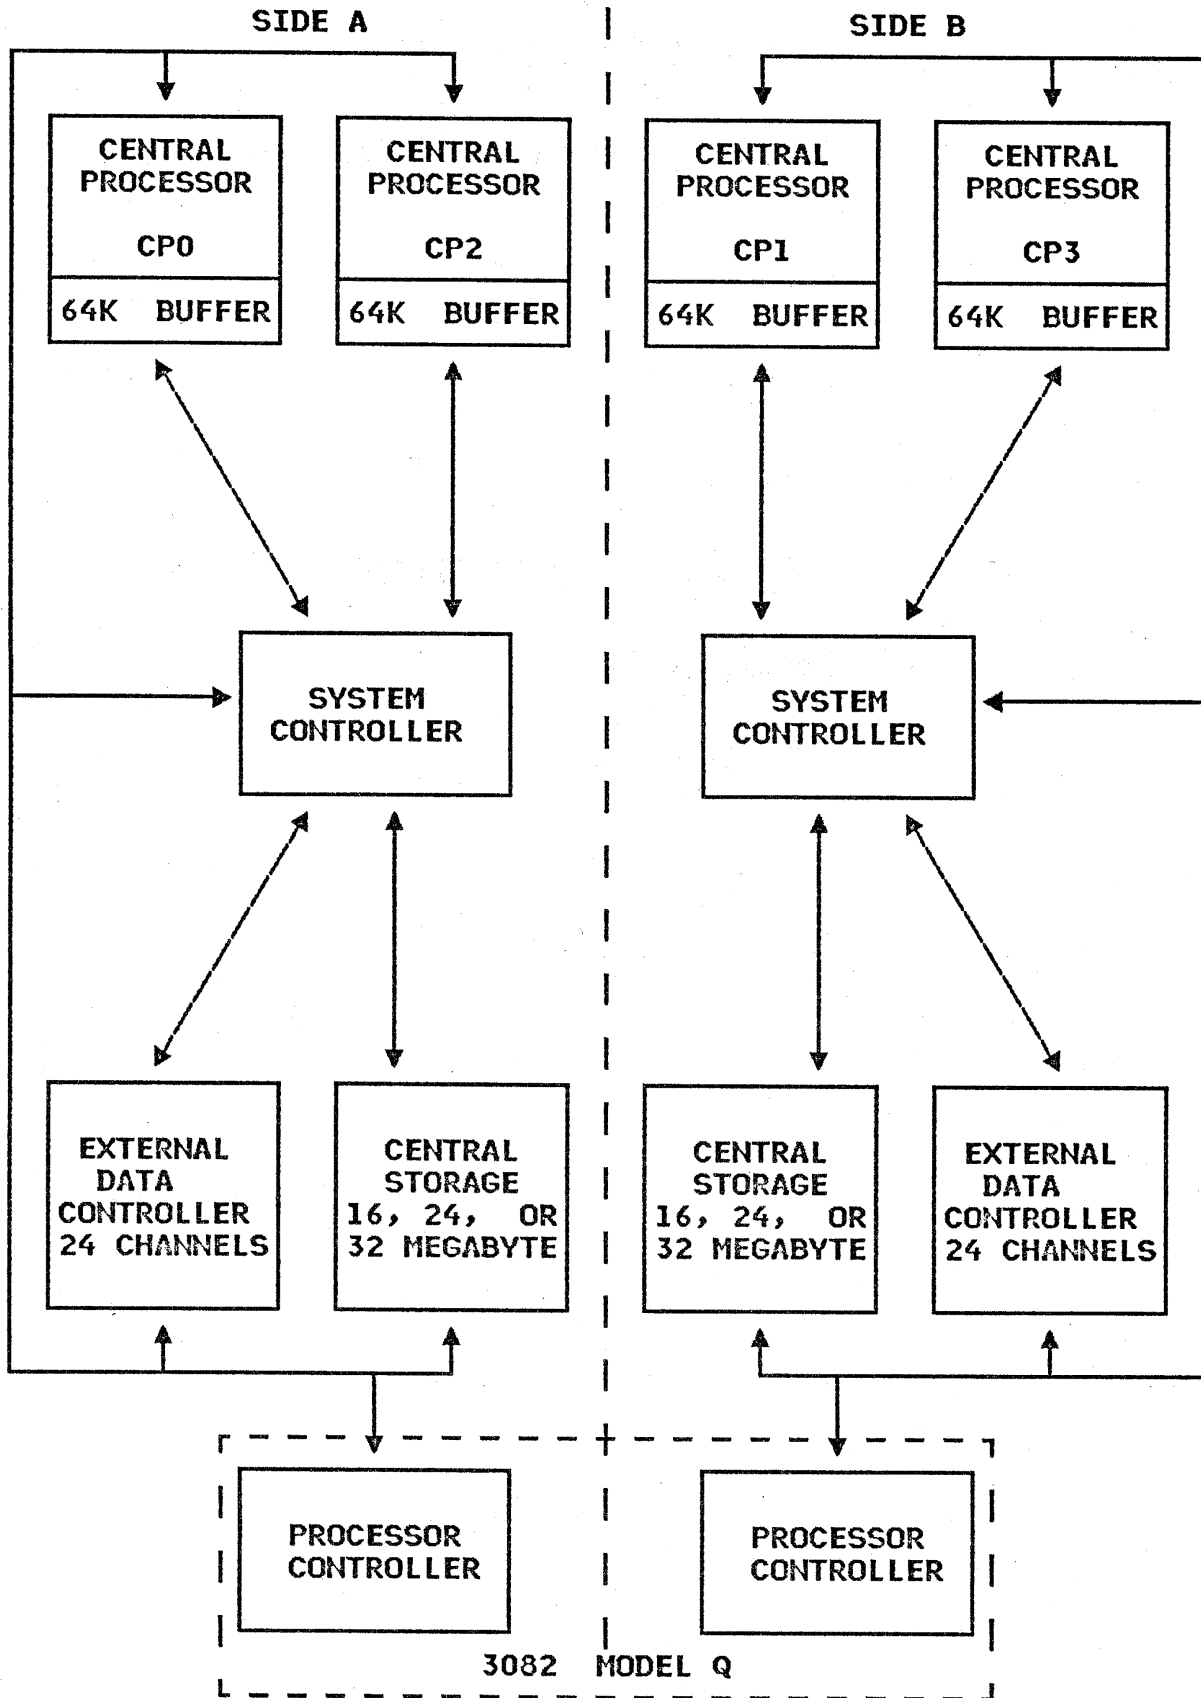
SIDE A

SIDE B

CENTRAL PROCESSOR

CP0

64K BUFFER

CENTRAL PROCESSOR

CP2

64K BUFFER

CENTRAL PROCESSOR

CP1

64K BUFFER

CENTRAL PROCESSOR

CP3

64K BUFFER

SYSTEM CONTROLLER

SYSTEM CONTROLLER

EXTERNAL DATA CONTROLLER 24 CHANNELS

CENTRAL STORAGE 16, 24, OR 32 MEGABYTE

CENTRAL STORAGE 16, 24, OR 32 MEGABYTE

EXTERNAL DATA CONTROLLER 24 CHANNELS

PROCESSOR CONTROLLER

PROCESSOR CONTROLLER

3082 MODEL Q